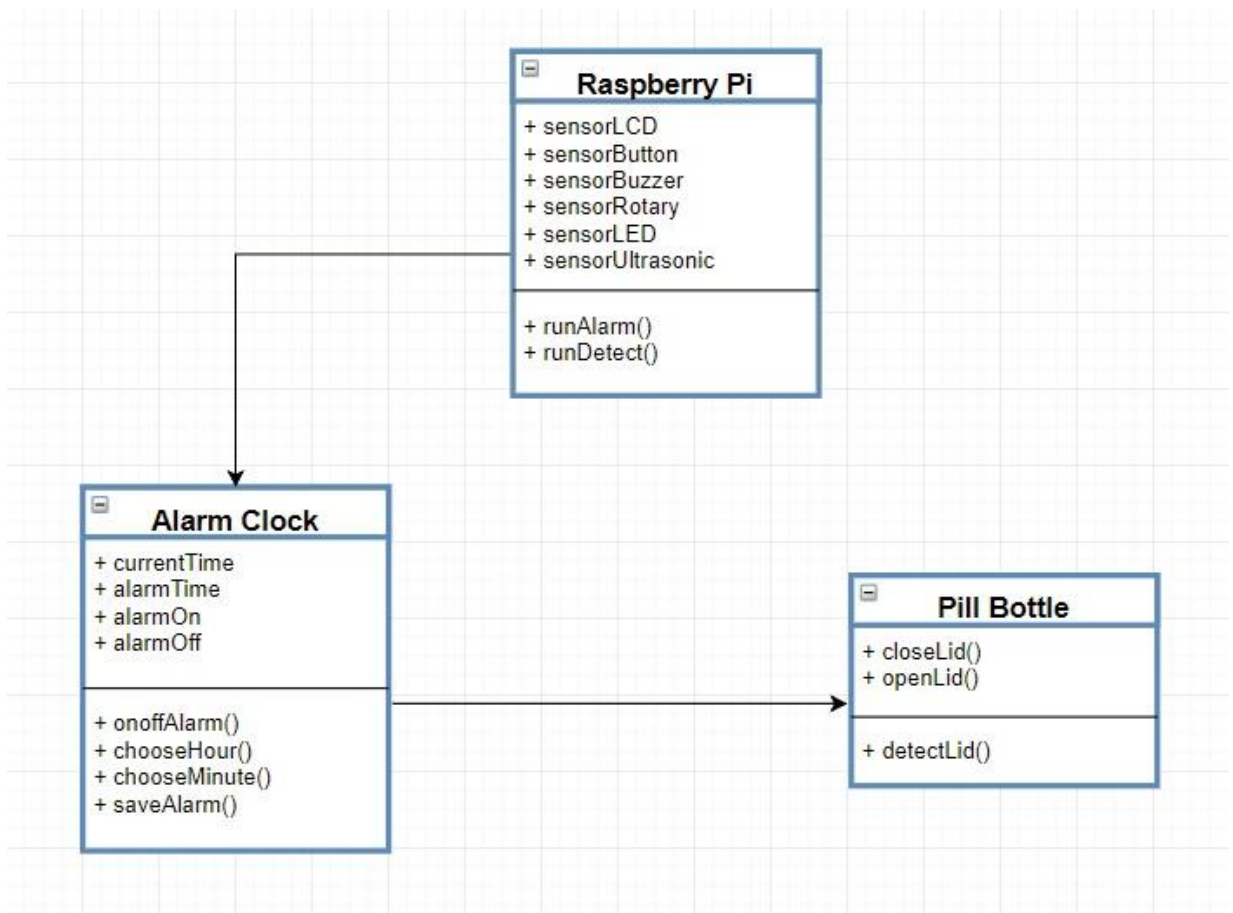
Raspberry Pi

+ sensorLCD
+ sensorButton
+ sensorBuzzer
+ sensorRotary
+ sensorLED
+ sensorUltrasonic

+ runAlarm()
+ runDetect()

Alarm Clock

+ currentTime
+ alarmTime
+ alarmOn
+ alarmOff

+ onoffAlarm()
+ chooseHour()
+ chooseMinute()
+ saveAlarm()

Pill Bottle

+ closeLid()
+ openLid()

+ detectLid()